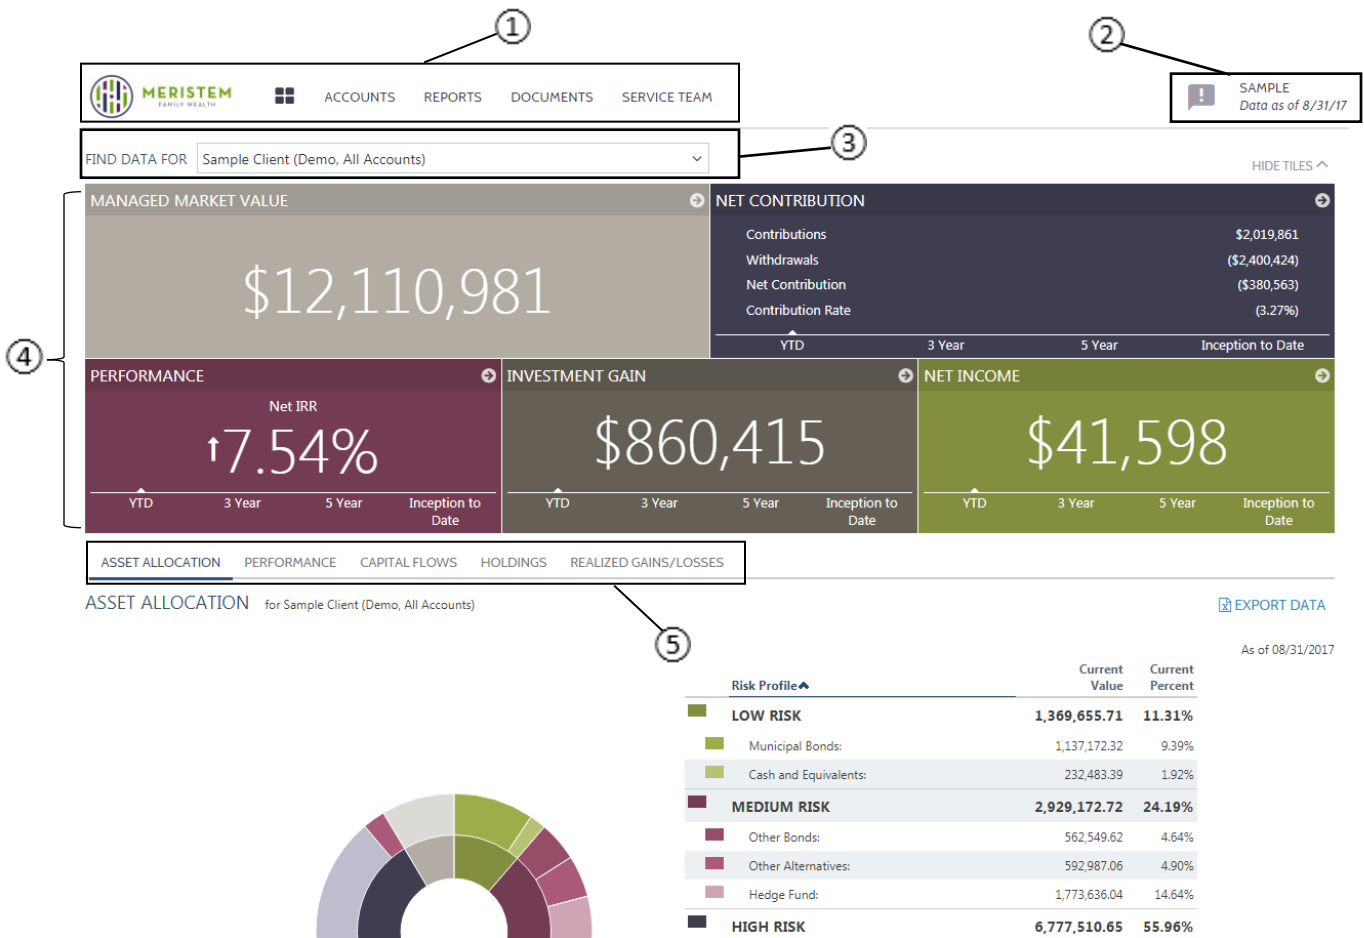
1

2

MERISTEM FAMILY WEALTH

ACCOUNTS REPORTS DOCUMENTS SERVICE TEAM

SAMPLE
Data as of 8/31/17

3

FIND DATA FOR Sample Client (Demo, All Accounts)

HIDE TILES

4

MANAGED MARKET VALUE

$12,110,981

NET CONTRIBUTION

| | |
|---|---|
| Contributions | $2,019,861 |
| Withdrawals | ($2,400,424) |
| Net Contribution | ($380,563) |
| Contribution Rate | (3.27%) |

YTD 3 Year 5 Year Inception to Date

PERFORMANCE

Net IRR

7.54%

YTD 3 Year 5 Year Inception to Date

INVESTMENT GAIN

$860,415

YTD 3 Year 5 Year Inception to Date

NET INCOME

$41,598

YTD 3 Year 5 Year Inception to Date

ASSET ALLOCATION PERFORMANCE CAPITAL FLOWS HOLDINGS REALIZED GAINS/LOSSES

5

ASSET ALLOCATION for Sample Client (Demo, All Accounts)

EXPORT DATA

As of 08/31/2017

| Risk Profile | Current Value | Current Percent |
|---|---|---|
| LOW RISK | 1,369,655.71 | 11.31% |
| Municipal Bonds: | 1,137,172.32 | 9.39% |
| Cash and Equivalents: | 232,483.39 | 1.92% |
| MEDIUM RISK | 2,929,172.72 | 24.19% |
| Other Bonds: | 562,549.62 | 4.64% |
| Other Alternatives: | 592,987.06 | 4.90% |
| Hedge Fund: | 1,773,636.04 | 14.64% |
| HIGH RISK | 6,777,510.65 | 55.96% |